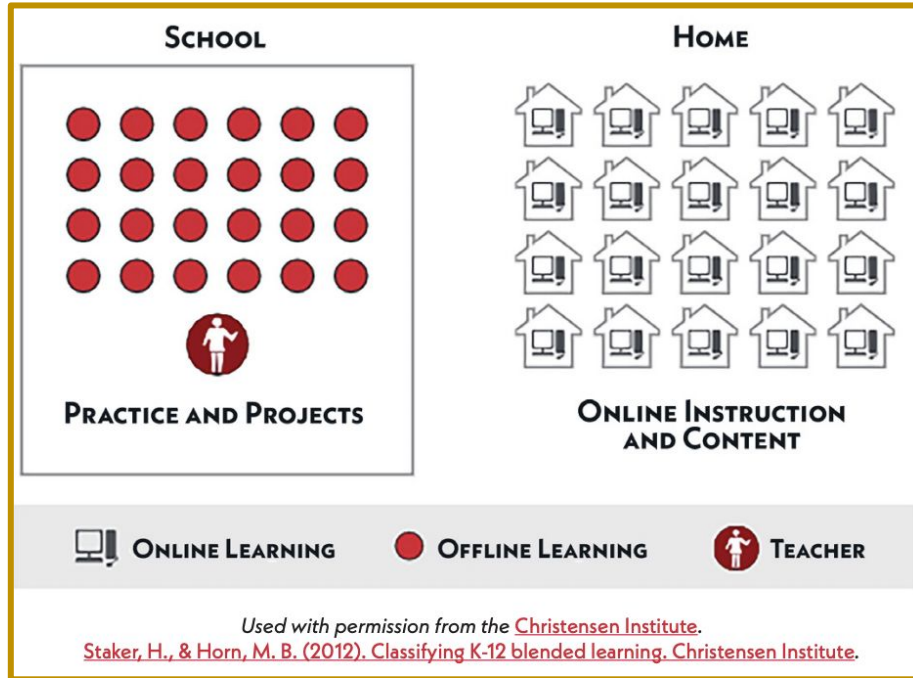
School

Home

Practice and Projects

Online Instruction and Content

Online Learning

Offline Learning

Teacher

Used with permission from the Christensen Institute.
Staker, H., & Horn, M. B. (2012). Classifying K-12 blended learning. Christensen Institute.